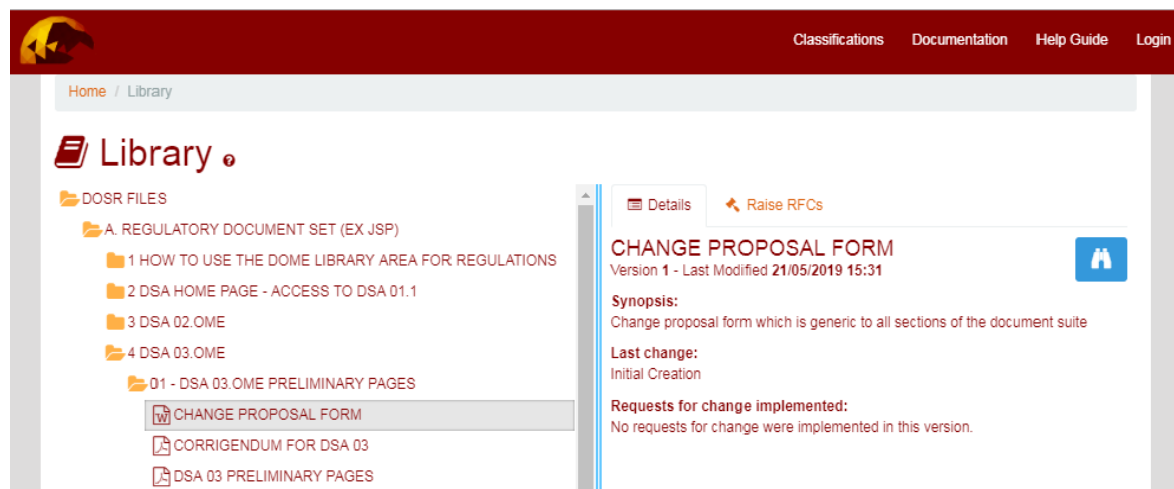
Classifications Documentation Help Guide Login

Home / Library

Library

DOSR FILES
A. REGULATORY DOCUMENT SET (EX JSP)
1 HOW TO USE THE DOME LIBRARY AREA FOR REGULATIONS
2 DSA HOME PAGE - ACCESS TO DSA 01.1
3 DSA 02.OME
4 DSA 03.OME
01 - DSA 03.OME PRELIMINARY PAGES
CHANGE PROPOSAL FORM
CORRIGENDUM FOR DSA 03
DSA 03 PRELIMINARY PAGES

Details Raise RFCs

CHANGE PROPOSAL FORM
Version **1** - Last Modified **21/05/2019 15:31**

**Synopsis:**
Change proposal form which is generic to all sections of the document suite

**Last change:**
Initial Creation

**Requests for change implemented:**
No requests for change were implemented in this version.